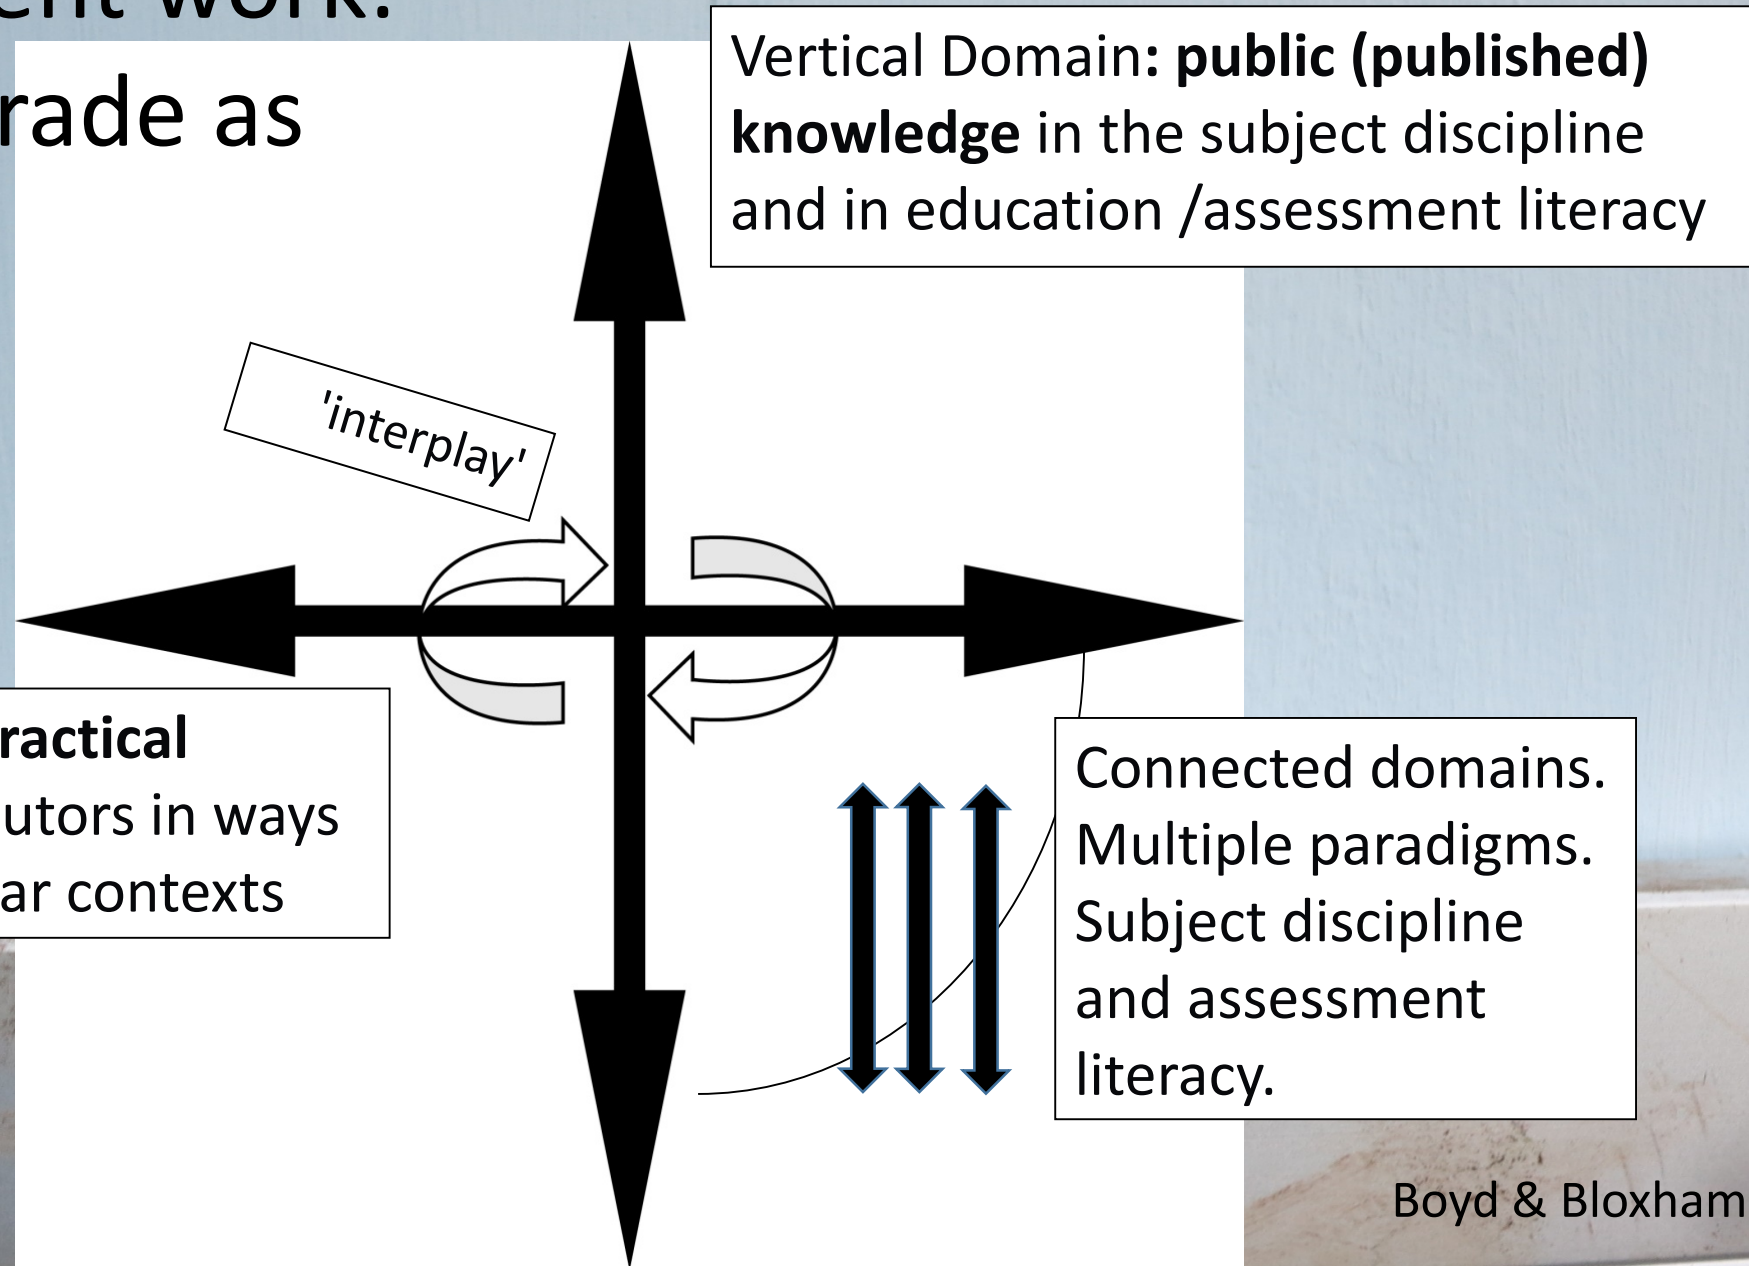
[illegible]ent work:
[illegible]rade as

Vertical Domain: **public (published) knowledge** in the subject discipline and in education /assessment literacy

'interplay'

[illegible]ractical
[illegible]utors in ways
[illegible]ar contexts

Connected domains. Multiple paradigms. Subject discipline and assessment literacy.

Boyd & Bloxham